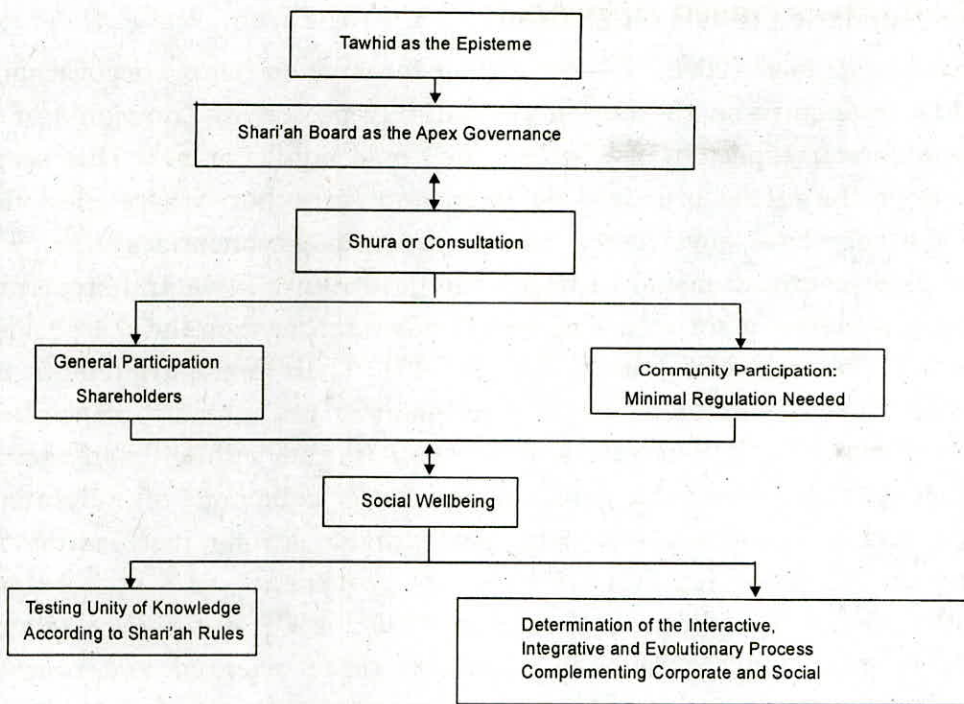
Tawhid as the Episteme

Shari'ah Board as the Apex Governance

Shura or Consultation

General Participation Shareholders

Community Participation: Minimal Regulation Needed

Social Wellbeing

Testing Unity of Knowledge According to Shari'ah Rules

Determination of the Interactive, Integrative and Evolutionary Process Complementing Corporate and Social